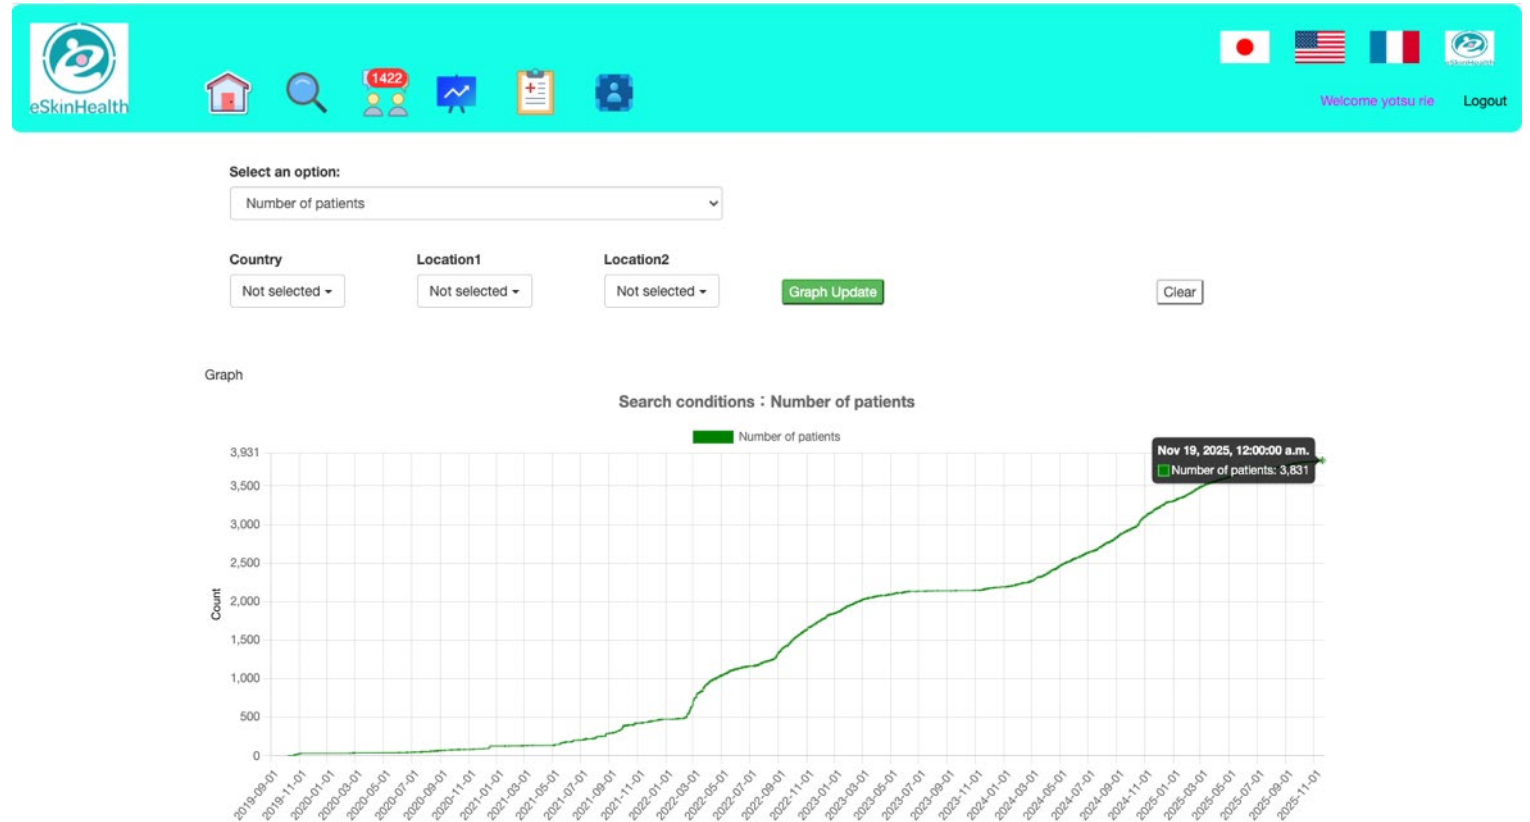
eSkinHealth

1422

Welcome yotsu rie

Logout

Select an option:

Number of patients

Country

Not selected

Location1

Not selected

Location2

Not selected

Graph Update

Clear

Graph

Search conditions：Number of patients

Number of patients

Nov 19, 2025, 12:00:00 a.m.
Number of patients: 3,831

Count

3,931
3,500
3,000
2,500
2,000
1,500
1,000
500
0

2019-09-01
2019-11-01
2020-01-01
2020-03-01
2020-05-01
2020-07-01
2020-09-01
2020-11-01
2021-01-01
2021-03-01
2021-05-01
2021-07-01
2021-09-01
2021-11-01
2022-01-01
2022-03-01
2022-05-01
2022-07-01
2022-09-01
2022-11-01
2023-01-01
2023-03-01
2023-05-01
2023-07-01
2023-09-01
2023-11-01
2024-01-01
2024-03-01
2024-05-01
2024-07-01
2024-09-01
2024-11-01
2025-01-01
2025-03-01
2025-05-01
2025-07-01
2025-09-01
2025-11-01